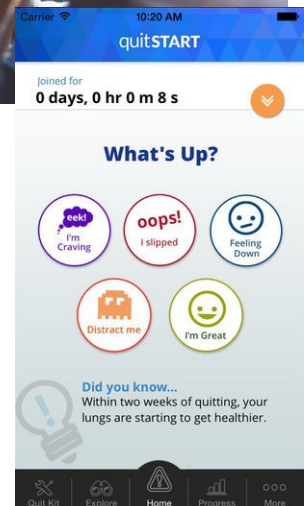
Carrier
10:20 AM
quitSTART

Joined for
0 days, 0 hr 0 m 8 s

What's Up?

eek!
I'm Craving

oops!
I slipped

Feeling Down

Distract me

I'm Great

Did you know...
Within two weeks of quitting, your lungs are starting to get healthier.

Quit Kit
Explore
Home
Progress
More